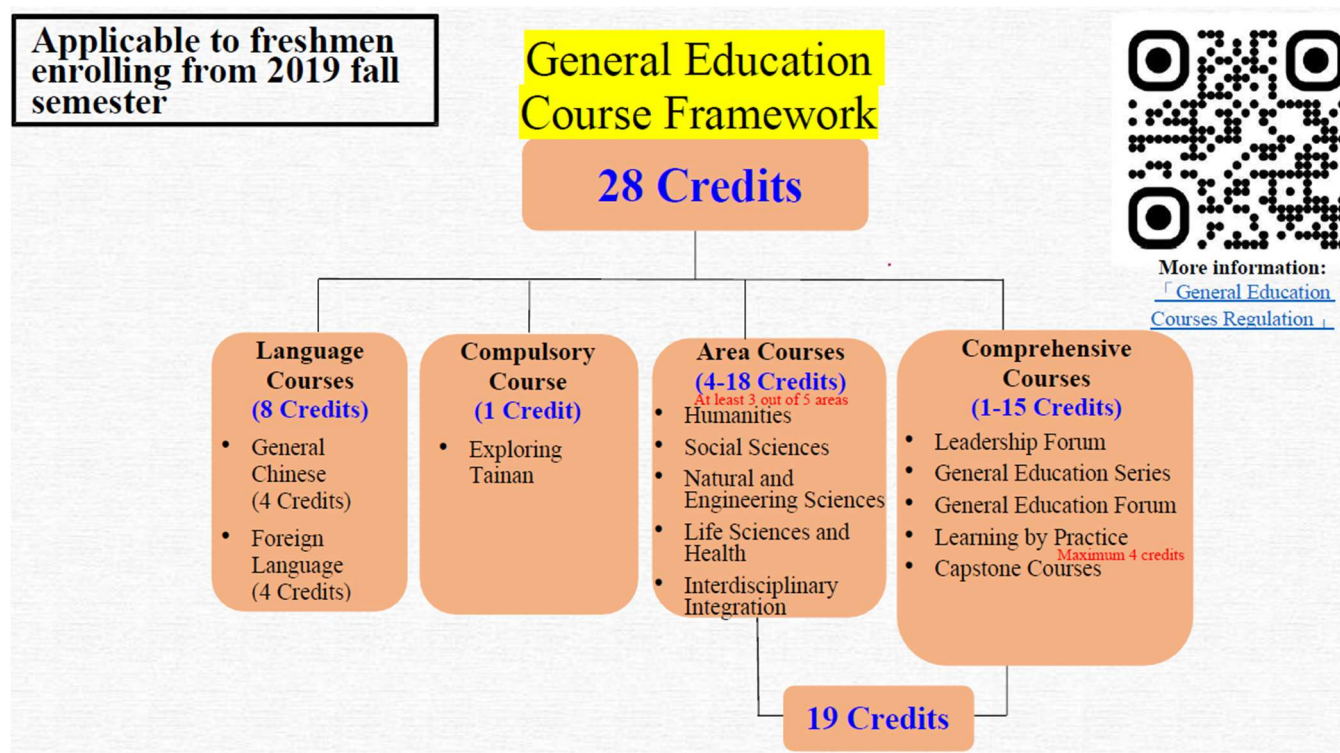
Applicable to freshmen enrolling from 2019 fall semester

General Education Course Framework

28 Credits

More information:
「General Education Courses Regulation」

Language Courses
(8 Credits)
• General Chinese (4 Credits)
• Foreign Language (4 Credits)

Compulsory Course
(1 Credit)
• Exploring Tainan

Area Courses
(4-18 Credits)
At least 3 out of 5 areas
• Humanities
• Social Sciences
• Natural and Engineering Sciences
• Life Sciences and Health
• Interdisciplinary Integration

Comprehensive Courses
(1-15 Credits)
• Leadership Forum
• General Education Series
• General Education Forum
• Learning by Practice
Maximum 4 credits
• Capstone Courses

19 Credits